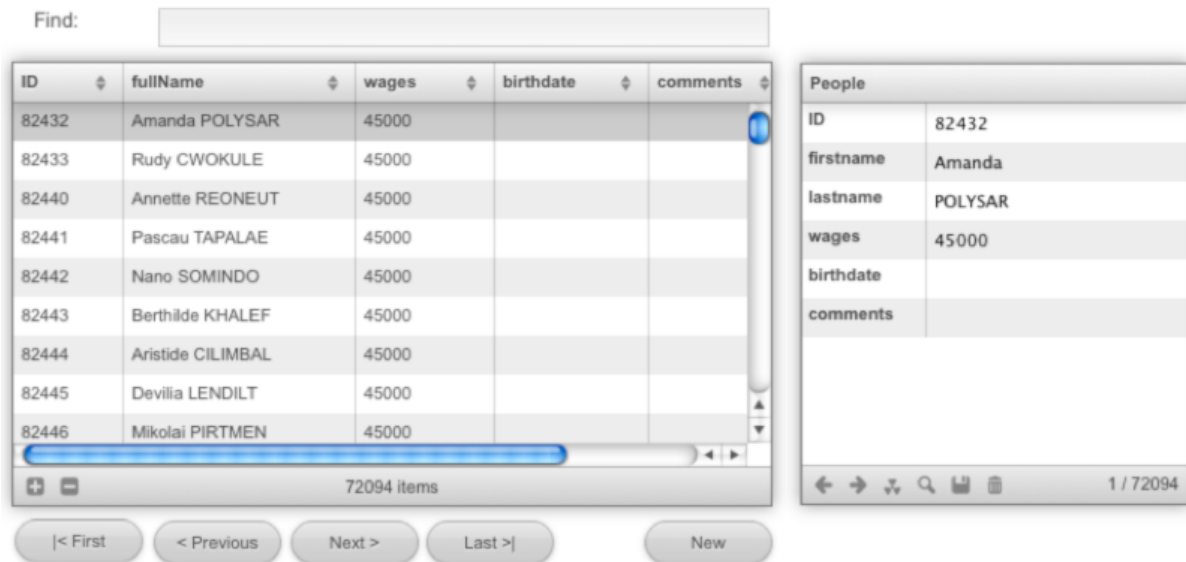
Find:

| ID | fullName | wages | birthdate | comments |
|---|---|---|---|---|
| 82432 | Amanda POLYSAR | 45000 | | |
| 82433 | Rudy CWOKULE | 45000 | | |
| 82440 | Annette REONEUT | 45000 | | |
| 82441 | Pascau TAPALAE | 45000 | | |
| 82442 | Nano SOMINDO | 45000 | | |
| 82443 | Berthilde KHALEF | 45000 | | |
| 82444 | Aristide CILIMBAL | 45000 | | |
| 82445 | Devilia LENDILT | 45000 | | |
| 82446 | Mikolai PIRTMEN | 45000 | | |

72094 items

|< First
< Previous
Next >
Last >|
New

People

| ID | 82432 |
|---|---|
| firstname | Amanda |
| lastname | POLYSAR |
| wages | 45000 |
| birthdate | |
| comments | |

1 / 72094